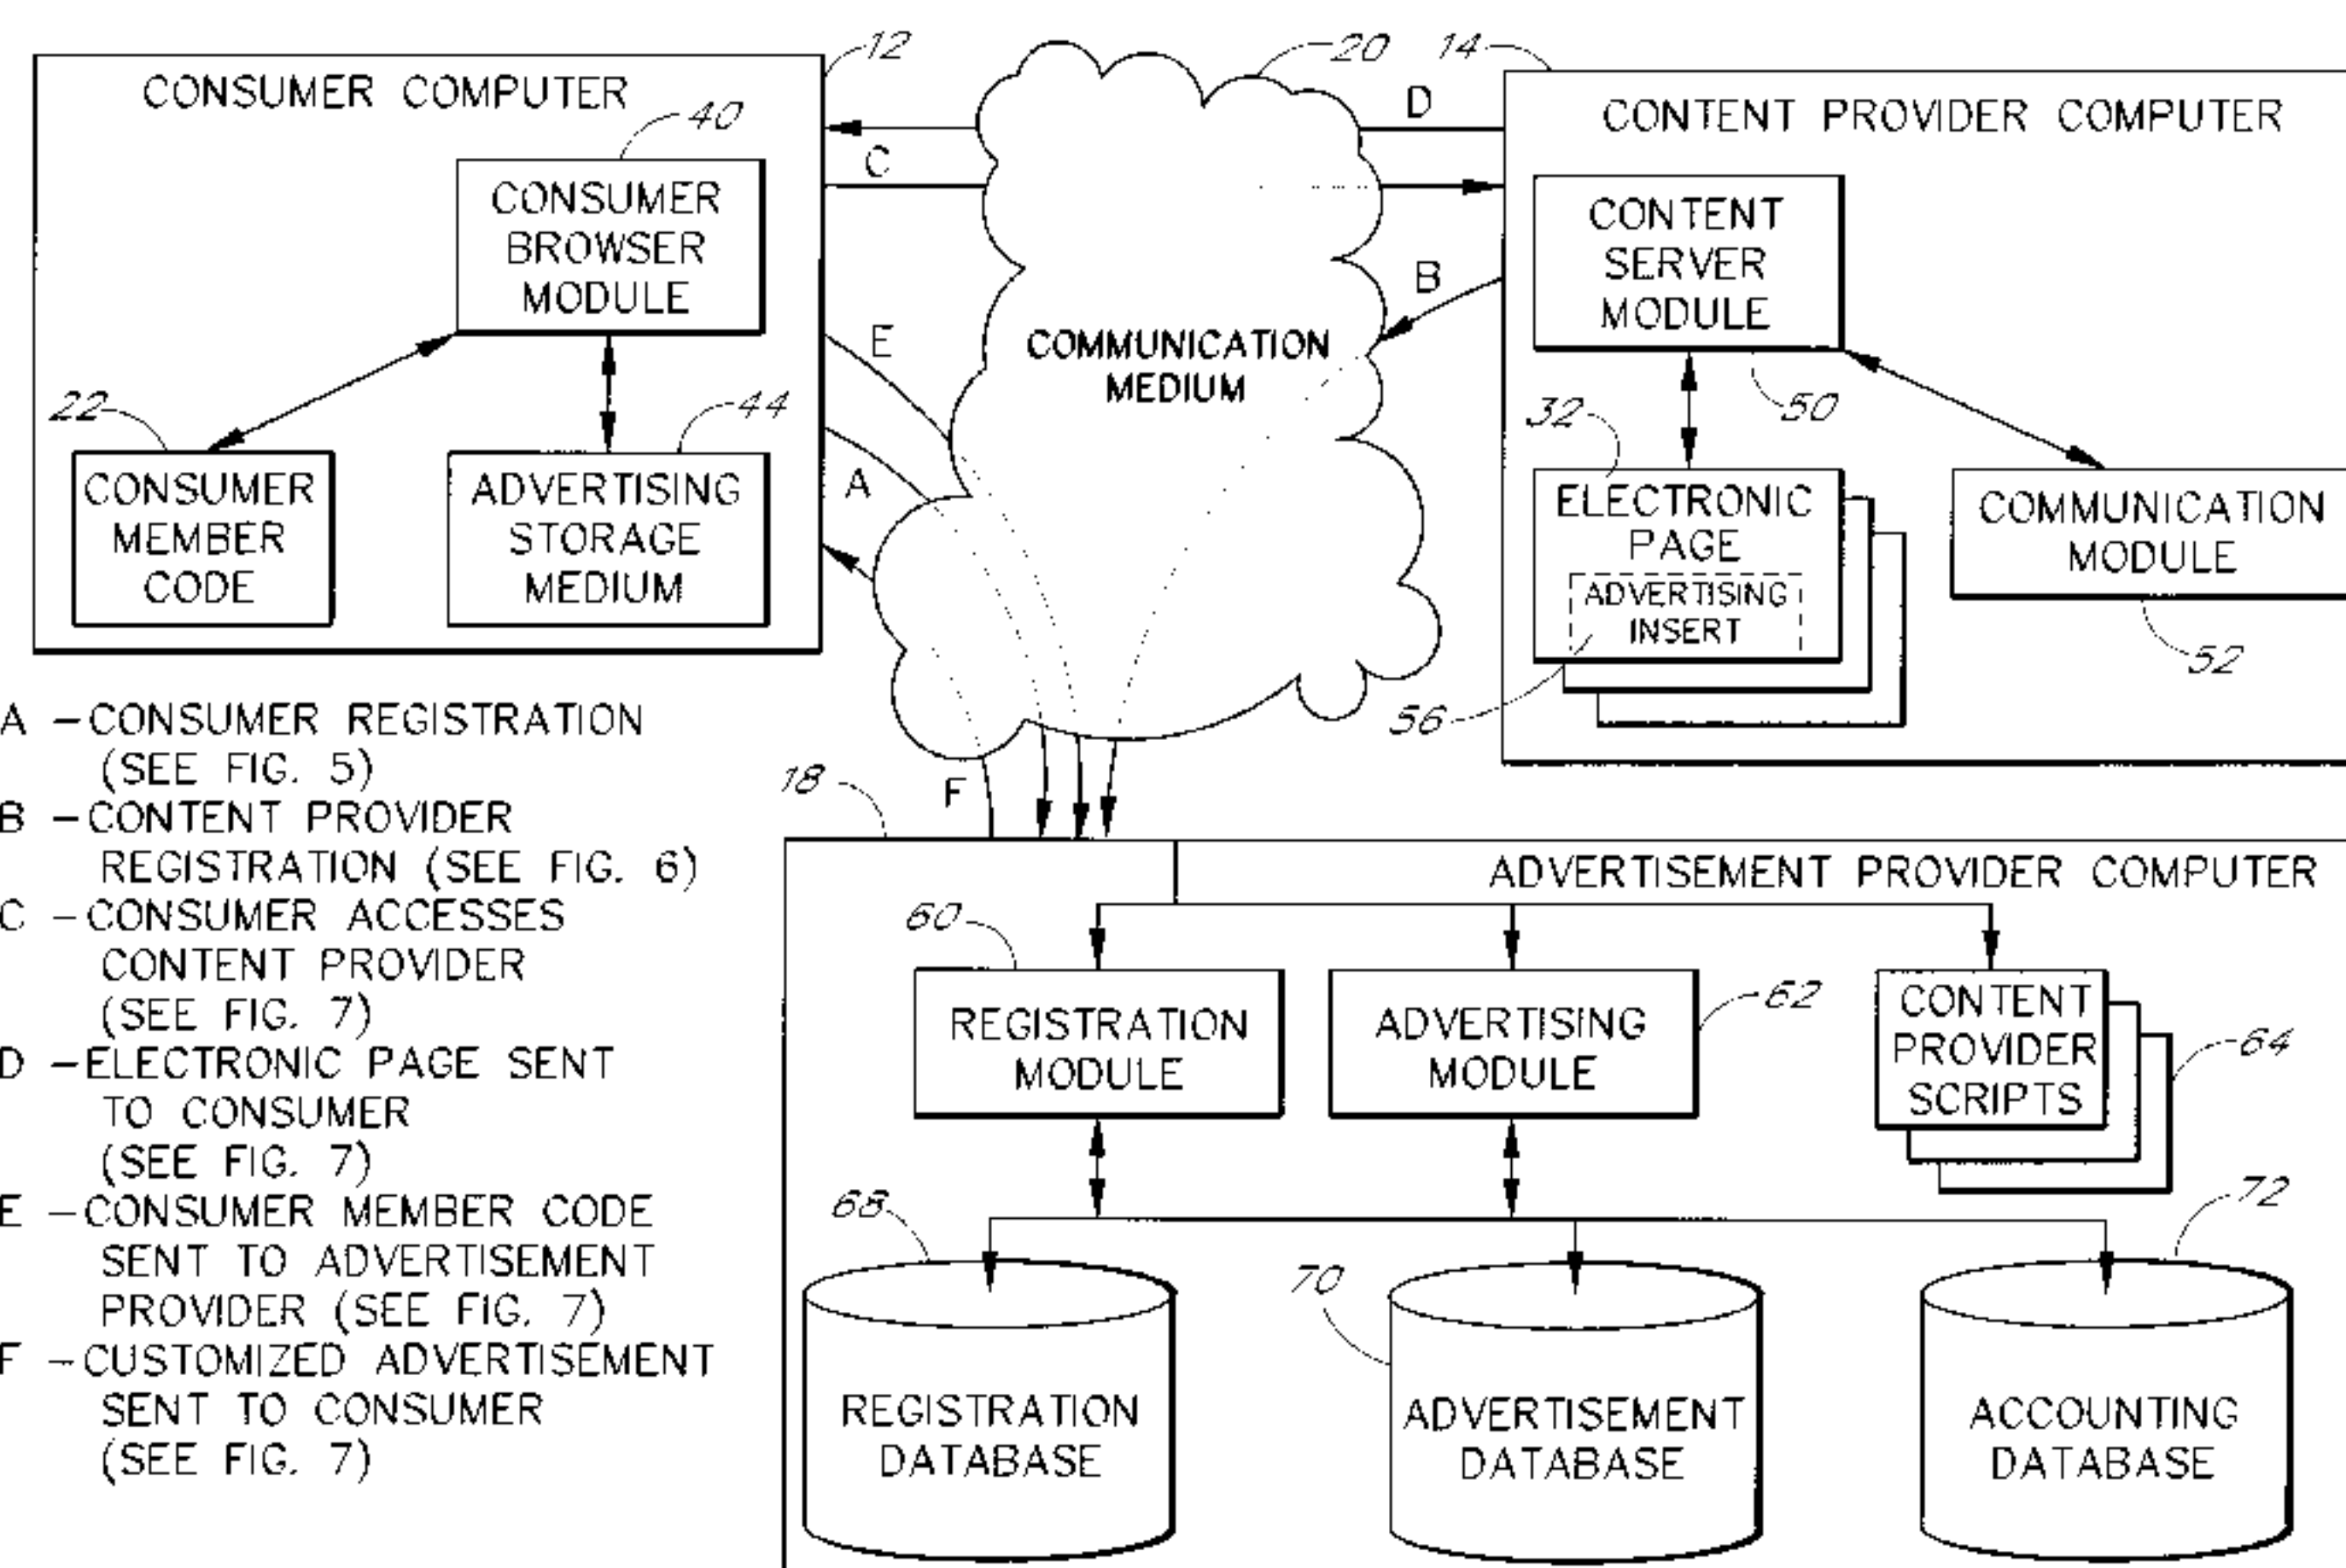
12
CONSUMER COMPUTER
40
CONSUMER BROWSER MODULE
22
CONSUMER MEMBER CODE
44
ADVERTISING STORAGE MEDIUM
20
14
D
C
B
E
A
COMMUNICATION MEDIUM
F
CONTENT PROVIDER COMPUTER
CONTENT SERVER MODULE
50
32
ELECTRONIC PAGE
ADVERTISING INSERT
56
COMMUNICATION MODULE
52

A – CONSUMER REGISTRATION (SEE FIG. 5)
B – CONTENT PROVIDER REGISTRATION (SEE FIG. 6)
C – CONSUMER ACCESSES CONTENT PROVIDER (SEE FIG. 7)
D – ELECTRONIC PAGE SENT TO CONSUMER (SEE FIG. 7)
E – CONSUMER MEMBER CODE SENT TO ADVERTISEMENT PROVIDER (SEE FIG. 7)
F – CUSTOMIZED ADVERTISEMENT SENT TO CONSUMER (SEE FIG. 7)

18
ADVERTISEMENT PROVIDER COMPUTER
60
REGISTRATION MODULE
ADVERTISING MODULE
62
CONTENT PROVIDER SCRIPTS
64
68
REGISTRATION DATABASE
70
ADVERTISEMENT DATABASE
72
ACCOUNTING DATABASE